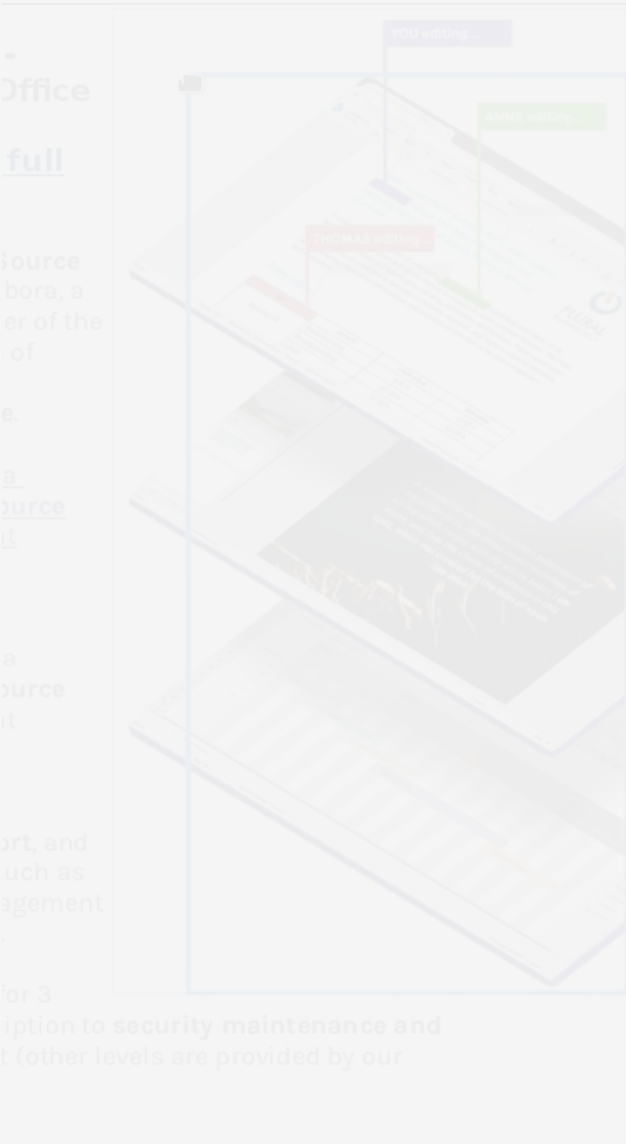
-
Office

full

Source
bora, a
er of the
of

e.

a
ource
nt

a
ource
nt

ort, and
uch as
agement

for 3
iption to security maintenance and
t (other levels are provided by our

YOU editing...

ANNE editing...

THOMAS editing...